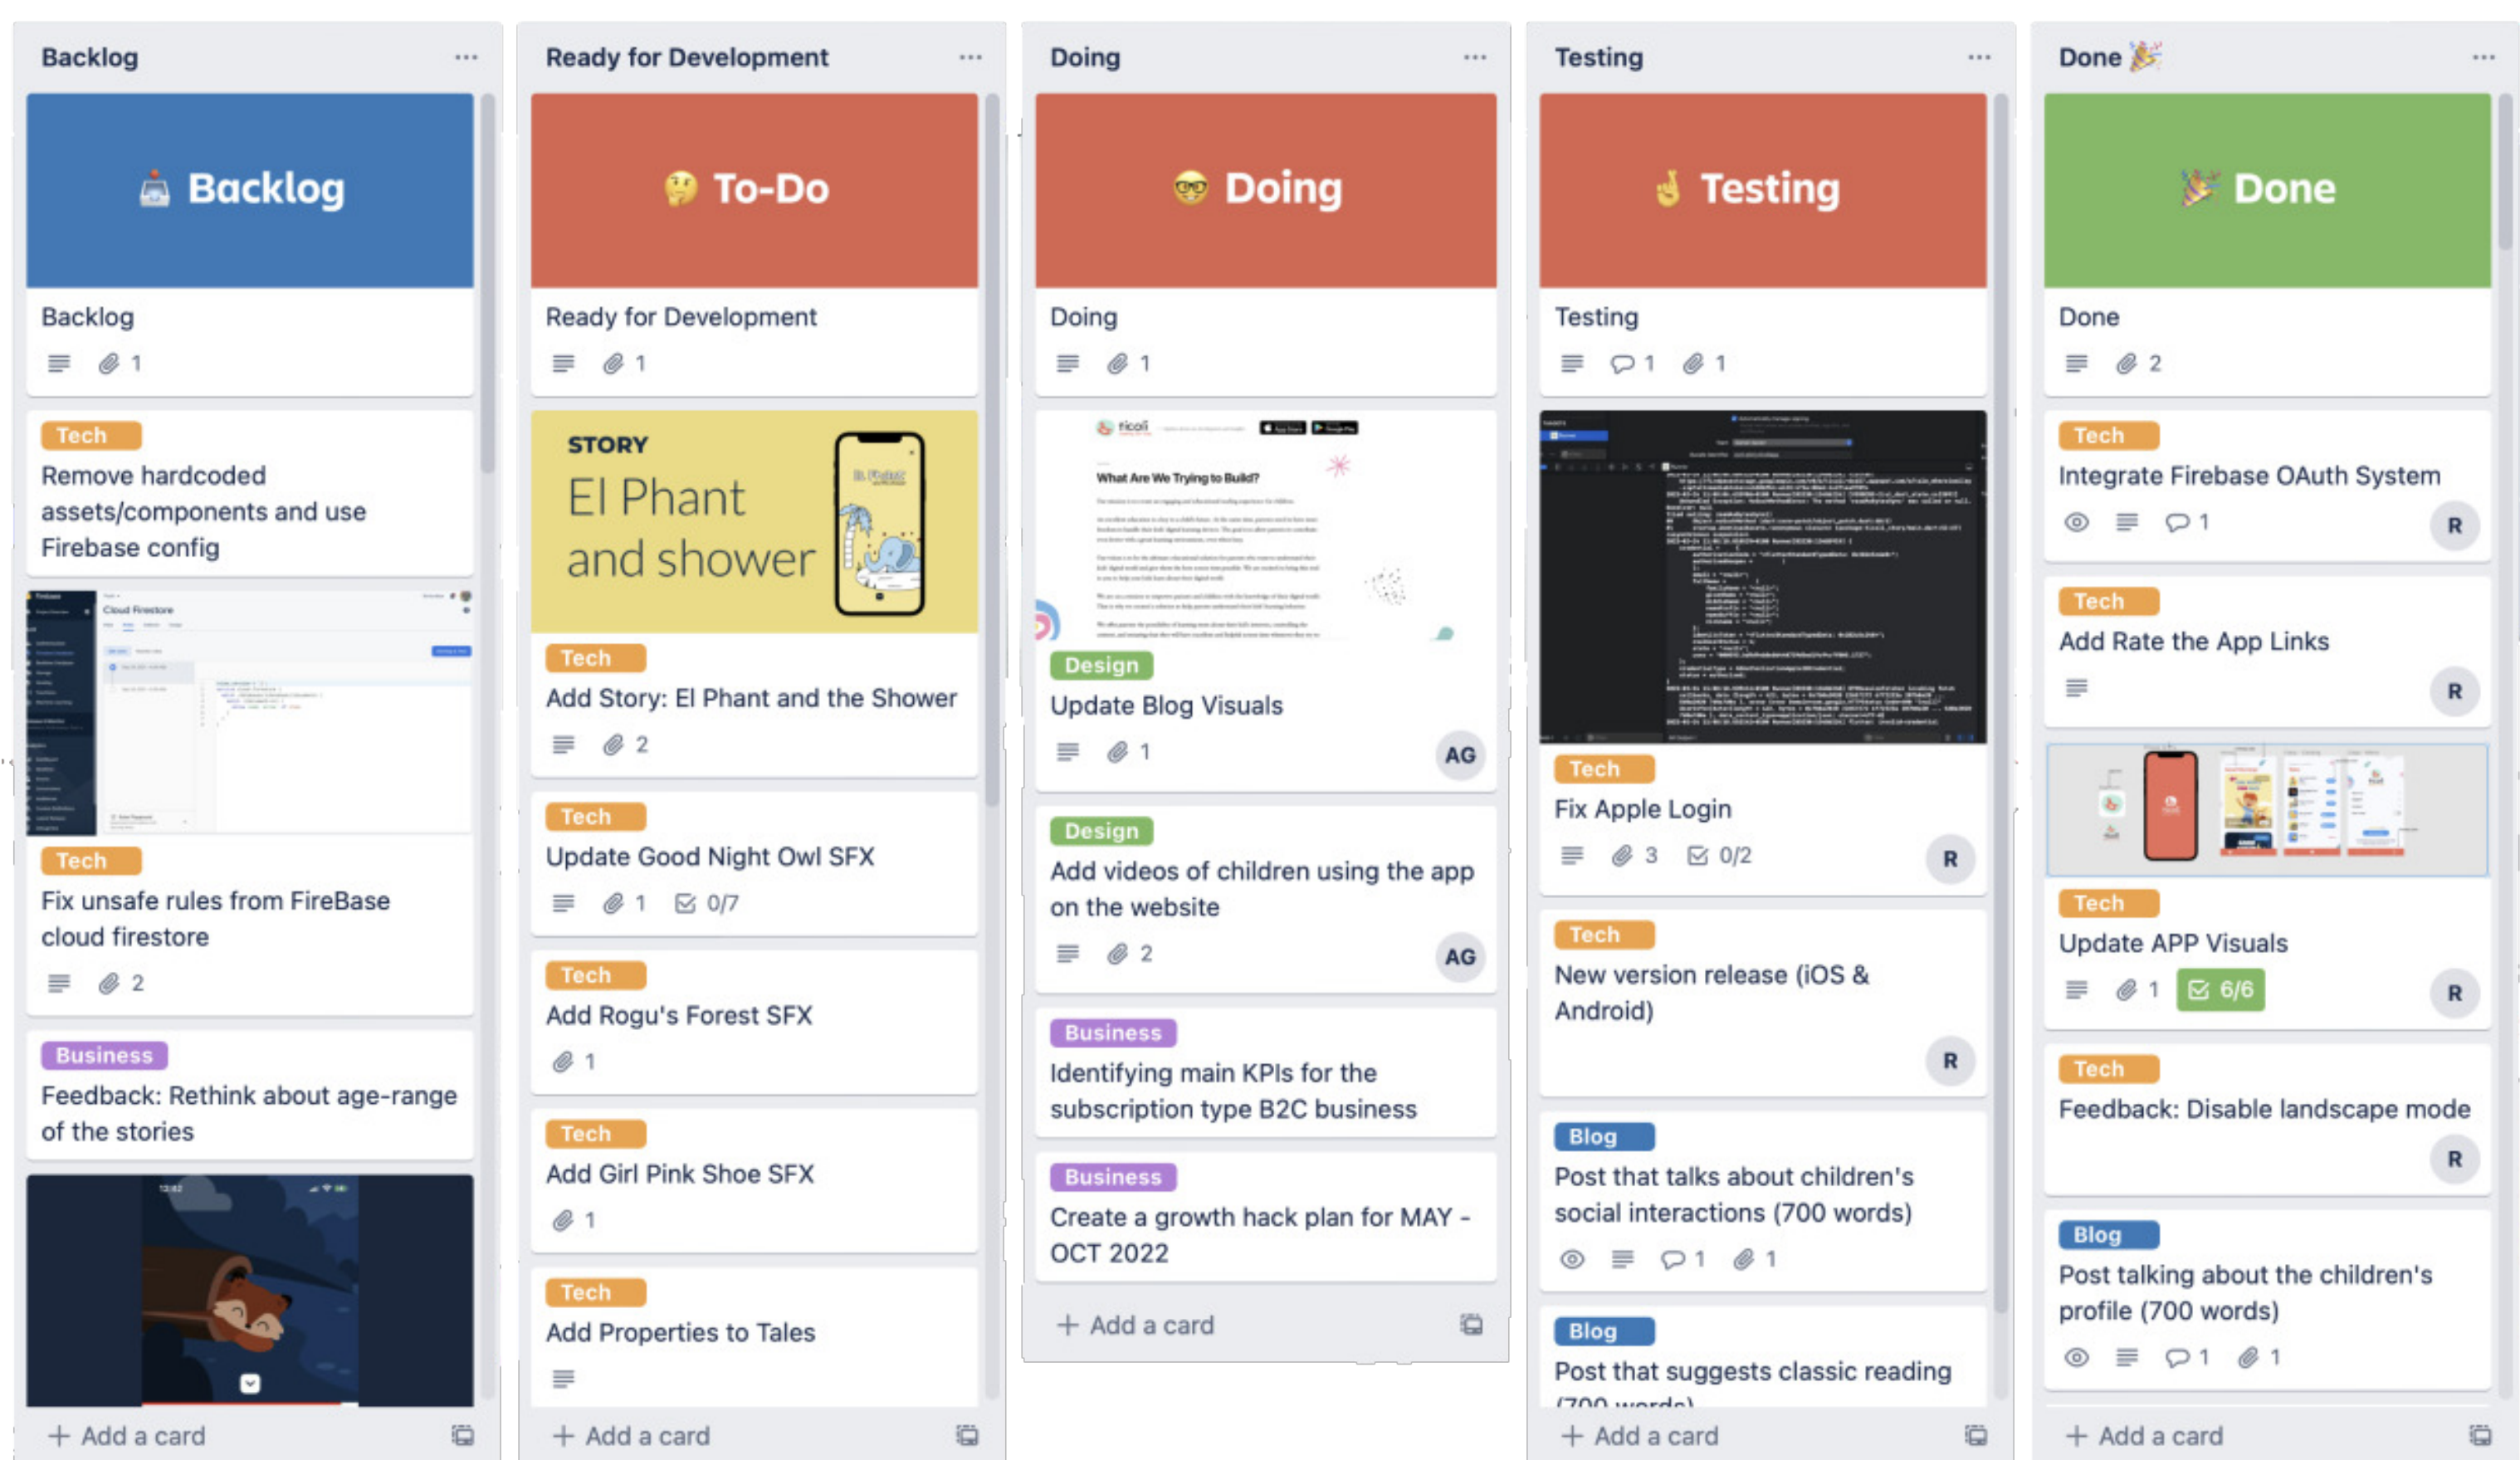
Backlog ...

Backlog

Backlog
1

Tech
Remove hardcoded assets/components and use Firebase config

Tech
Fix unsafe rules from FireBase cloud firestore
2

Business
Feedback: Rethink about age-range of the stories

+ Add a card

Ready for Development ...

To-Do

Ready for Development
1

STORY
El Phant and shower

Tech
Add Story: El Phant and the Shower
2

Tech
Update Good Night Owl SFX
1 0/7

Tech
Add Rogu's Forest SFX
1

Tech
Add Girl Pink Shoe SFX
1

Tech
Add Properties to Tales

+ Add a card

Doing ...

Doing

Doing
1

What Are We Trying to Build?

Design
Update Blog Visuals
1
AG

Design
Add videos of children using the app on the website
2
AG

Business
Identifying main KPIs for the subscription type B2C business

Business
Create a growth hack plan for MAY - OCT 2022

+ Add a card

Testing ...

Testing

Testing
1 1

Tech
Fix Apple Login
3 0/2
R

Tech
New version release (iOS & Android)
R

Blog
Post that talks about children's social interactions (700 words)
1 1

Blog
Post that suggests classic reading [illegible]

+ Add a card

Done ...

Done

Done
2

Tech
Integrate Firebase OAuth System
1
R

Tech
Add Rate the App Links
R

Tech
Update APP Visuals
1 6/6
R

Tech
Feedback: Disable landscape mode
R

Blog
Post talking about the children's profile (700 words)
1 1

+ Add a card